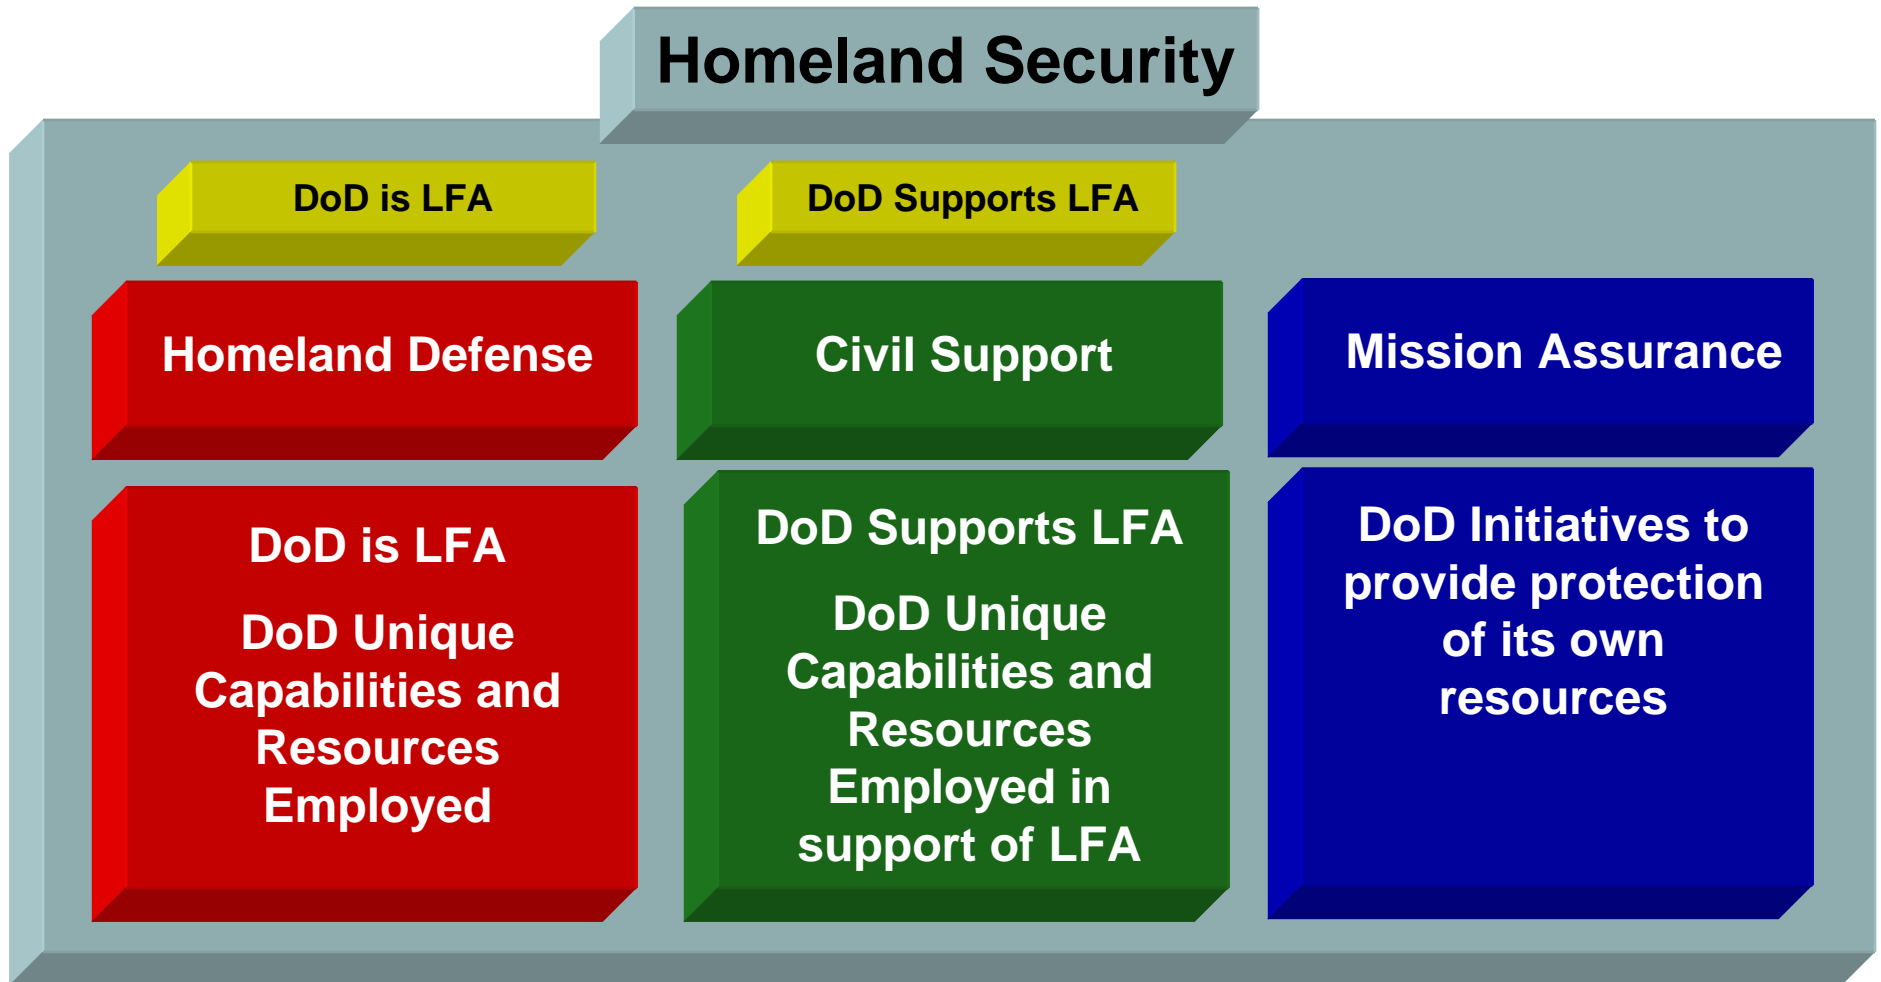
Homeland Security

DoD is LFA

DoD Supports LFA

Homeland Defense

Civil Support

Mission Assurance

DoD is LFA

DoD Unique Capabilities and Resources Employed

DoD Supports LFA

DoD Unique Capabilities and Resources Employed in support of LFA

DoD Initiatives to provide protection of its own resources